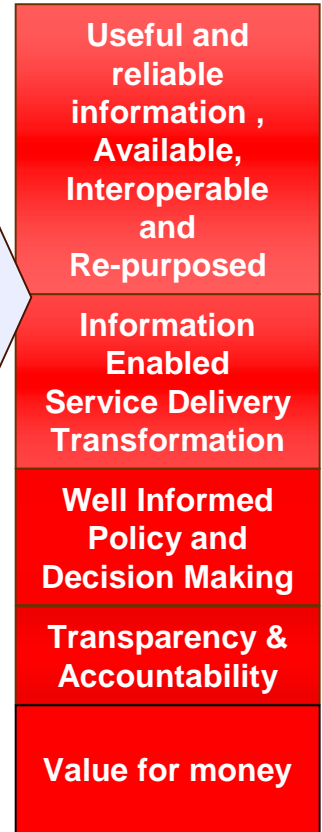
Useful and reliable information , Available, Interoperable and Re-purposed

Information Enabled Service Delivery Transformation

Well Informed Policy and Decision Making

Transparency & Accountability

Value for money